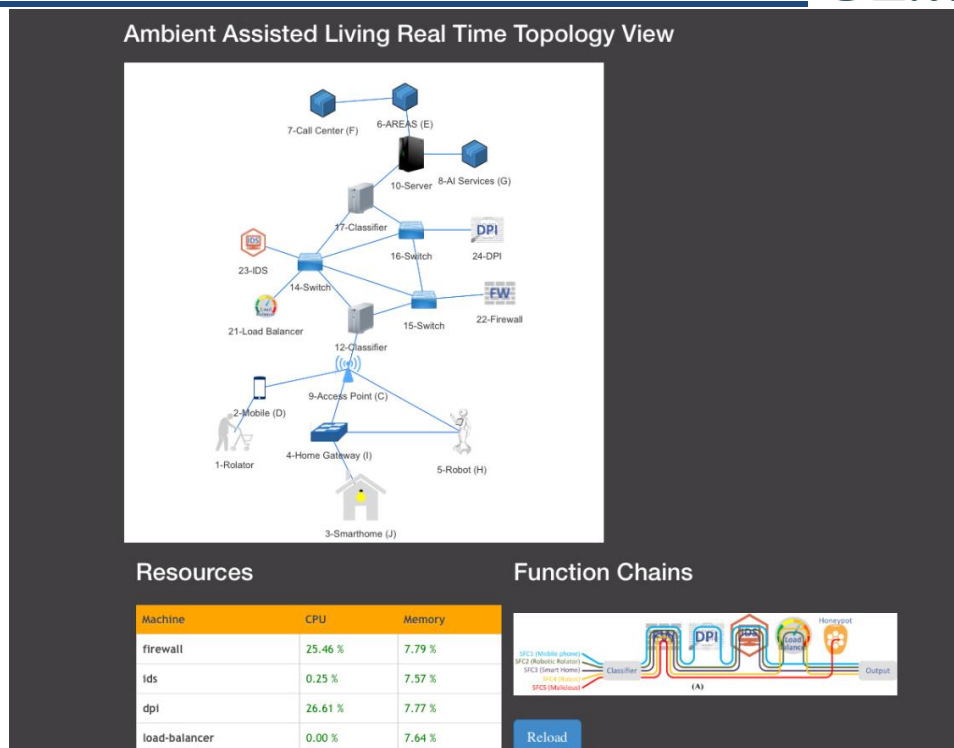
Ambient Assisted Living Real Time Topology View

7-Call Center (F)
6-AREAS (E)
10-Server
8-AI Services (G)
17-Classifier
16-Switch
DPI
24-DPI
IDS
23-IDS
14-Switch
FW
22-Firewall
15-Switch
21-Load Balancer
12-Classifier
9-Access Point (C)
2-Mobile (D)
1-Rolator
4-Home Gateway (I)
5-Robot (H)
3-Smarthome (J)

Resources

| Machine | CPU | Memory |
|---|---|---|
| firewall | 25.46 % | 7.79 % |
| ids | 0.25 % | 7.57 % |
| dpi | 26.61 % | 7.77 % |
| load-balancer | 0.00 % | 7.64 % |

Function Chains

SFC1 (Mobile phone)
SFC2 (Robotic Rolator)
SFC3 (Smart Home)
SFC4 (Robot)
SFC5 (Malicious)
Classifier
DPI
IDS
Load Balancer
Honeypot
Output
(A)

Reload